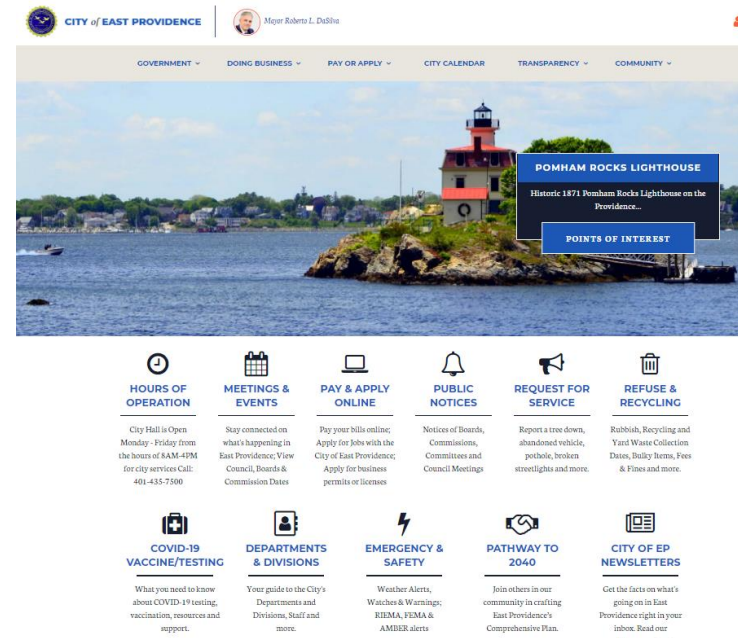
CITY of EAST PROVIDENCE

Mayor Roberto L. DaSilva

GOVERNMENT DOING BUSINESS PAY OR APPLY CITY CALENDAR TRANSPARENCY COMMUNITY

POMHAM ROCKS LIGHTHOUSE

Historic 1871 Pomham Rocks Lighthouse on the Providence...

POINTS OF INTEREST

HOURS OF OPERATION

City Hall is Open Monday - Friday from the hours of 8AM-4PM for city services Call: 401-435-7500

MEETINGS & EVENTS

Stay connected on what's happening in East Providence; View Council, Boards & Commission Dates

PAY & APPLY ONLINE

Pay your bills online; Apply for Jobs with the City of East Providence; Apply for business permits or licenses

PUBLIC NOTICES

Notices of Boards, Commissions, Committees and Council Meetings

REQUEST FOR SERVICE

Report a tree down, abandoned vehicle, pothole, broken streetlights and more.

REFUSE & RECYCLING

Rubbish, Recycling and Yard Waste Collection Dates, Bulky Items, Fees & Fines and more.

COVID-19 VACCINE/TESTING

What you need to know about COVID-19 testing, vaccination, resources and support.

DEPARTMENTS & DIVISIONS

Your guide to the City's Departments and Divisions, Staff and more.

EMERGENCY & SAFETY

Weather Alerts, Watches & Warnings; RIEMA, FEMA & AMBER alerts

PATHWAY TO 2040

Join others in our community in crafting East Providence's Comprehensive Plan.

CITY OF EP NEWSLETTERS

Get the facts on what's going on in East Providence right in your inbox. Read our